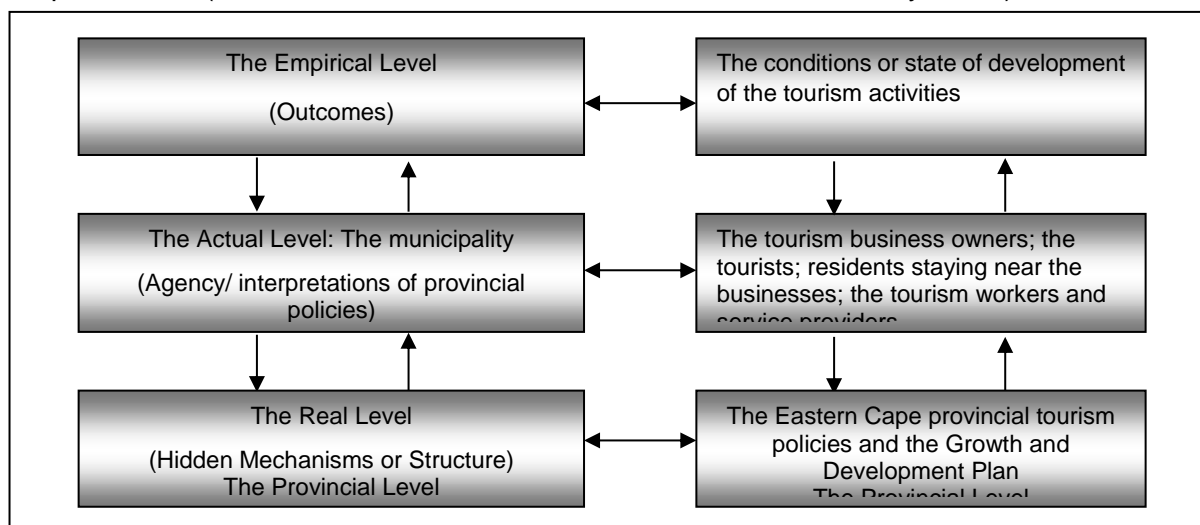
The Empirical Level

(Outcomes)

The conditions or state of development of the tourism activities

The Actual Level: The municipality

(Agency/ interpretations of provincial policies)

The tourism business owners; the tourists; residents staying near the businesses; the tourism workers and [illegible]

The Real Level

(Hidden Mechanisms or Structure) The Provincial Level

The Eastern Cape provincial tourism policies and the Growth and Development Plan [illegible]